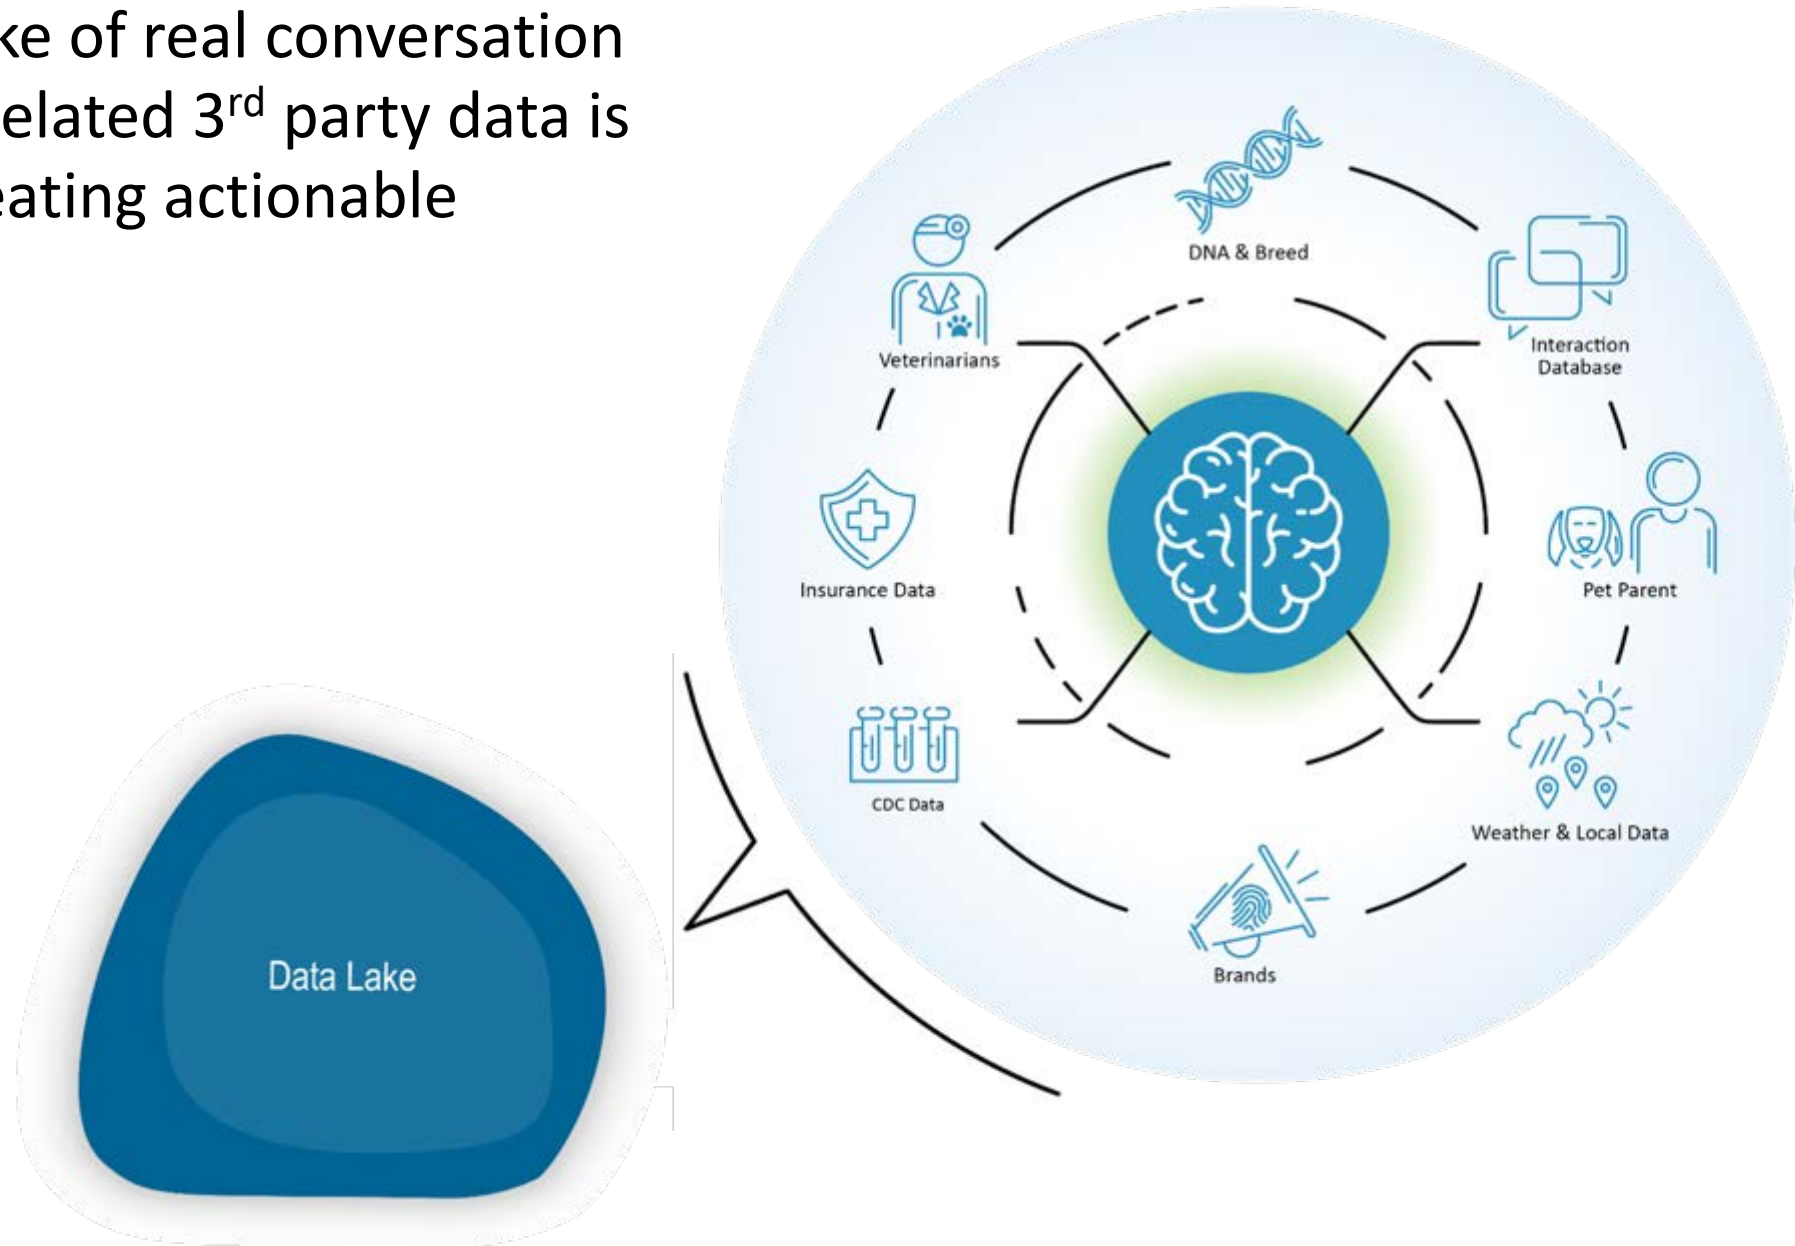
ke of real conversation
elated 3$^{rd}$ party data is
eating actionable

DNA & Breed

Veterinarians

Interaction Database

Insurance Data

Pet Parent

CDC Data

Weather & Local Data

Brands

Data Lake